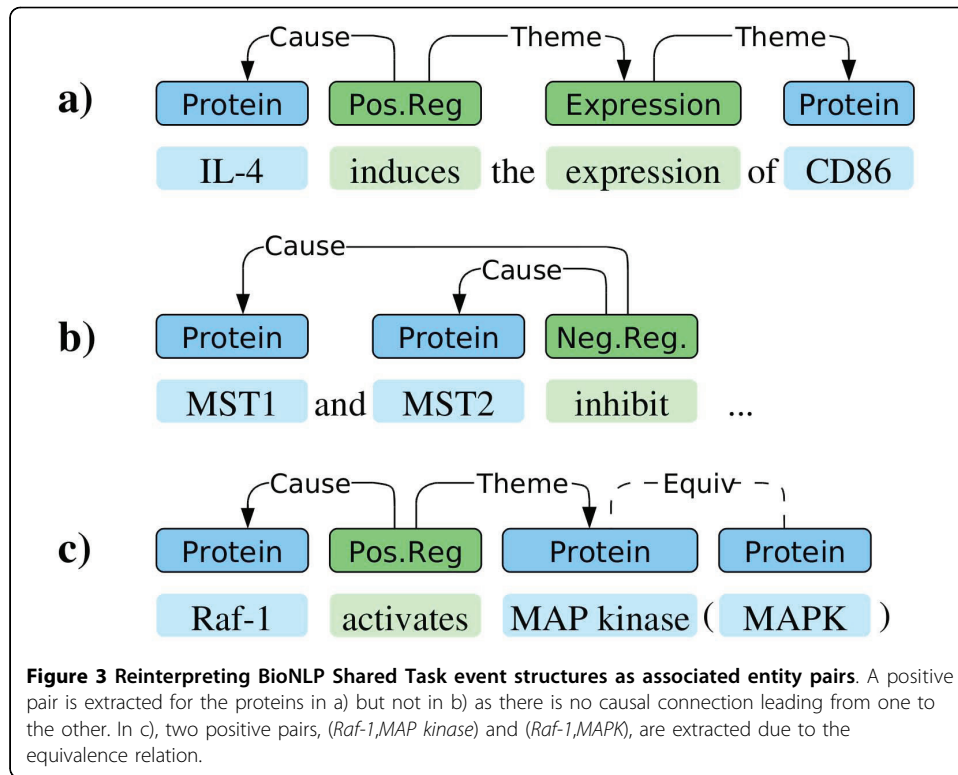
a)

Cause

Theme

Theme

Protein

Pos.Reg

Expression

Protein

IL-4 induces the expression of CD86

b)

Cause

Cause

Protein

Protein

Neg.Reg.

MST1 and MST2 inhibit ...

c)

Cause

Theme

Equiv

Protein

Pos.Reg

Protein

Protein

Raf-1 activates MAP kinase ( MAPK )

**Figure 3 Reinterpreting BioNLP Shared Task event structures as associated entity pairs**. A positive pair is extracted for the proteins in a) but not in b) as there is no causal connection leading from one to the other. In c), two positive pairs, (*Raf-1*,*MAP kinase*) and (*Raf-1*,*MAPK*), are extracted due to the equivalence relation.